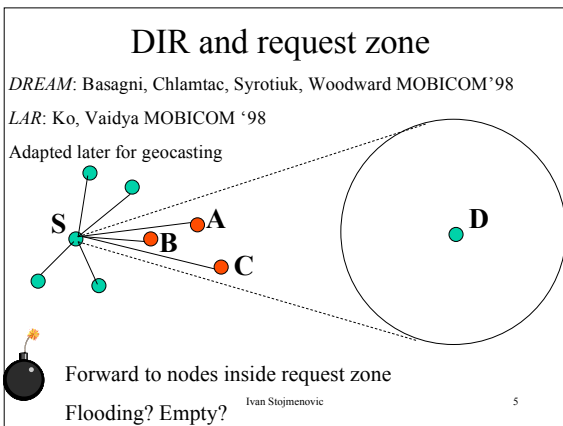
DIR and request zone

*DREAM*: Basagni, Chlamtac, Syrotiuk, Woodward MOBICOM'98

*LAR*: Ko, Vaidya MOBICOM '98

Adapted later for geocasting

S

A

B

C

D

Forward to nodes inside request zone

Flooding? Empty?

Ivan Stojmenovic

5